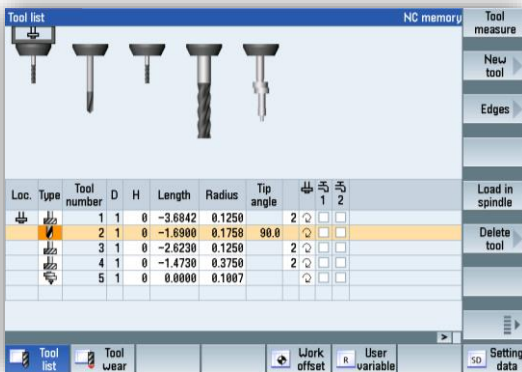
Tool list

NC memory

Tool measure

New tool

Edges

Load in spindle

Delete tool

| Loc. | Type | Tool number | D | H | Length | Radius | Tip angle | | 1 | 2 |
|---|---|---|---|---|---|---|---|---|---|---|
| | | 1 | 1 | 0 | -3.6842 | 0.1250 | | 2 | | |
| | | 2 | 1 | 0 | -1.6900 | 0.1758 | 90.0 | | | |
| | | 3 | 1 | 0 | -2.6230 | 0.1250 | | 2 | | |
| | | 4 | 1 | 0 | -1.4730 | 0.3750 | | 2 | | |
| | | 5 | 1 | 0 | 0.0000 | 0.1007 | | | | |

Tool list

Tool wear

Work offset

User variable

Setting data